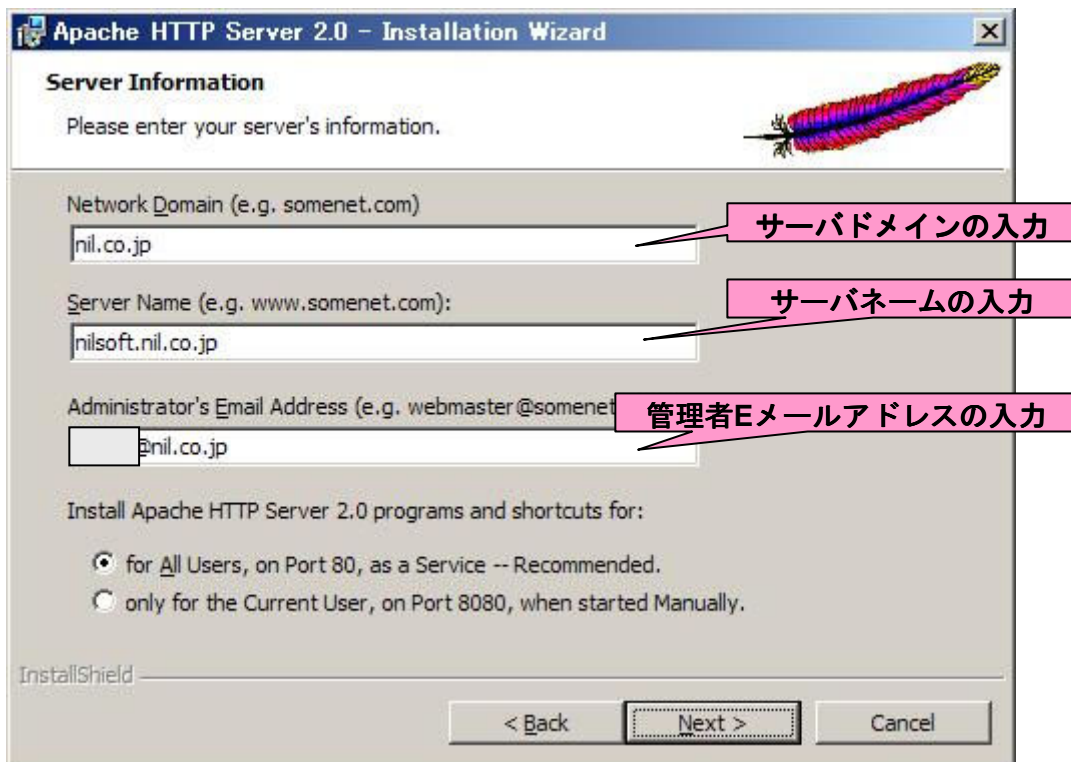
Apache HTTP Server 2.0 - Installation Wizard

Server Information

Please enter your server's information.

Network Domain (e.g. somenet.com)

nil.co.jp

サーバドメインの入力

Server Name (e.g. www.somenet.com):

nilsoft.nil.co.jp

サーバネームの入力

Administrator's Email Address (e.g. webmaster@somenet

管理者Eメールアドレスの入力

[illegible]@nil.co.jp

Install Apache HTTP Server 2.0 programs and shortcuts for:

for All Users, on Port 80, as a Service -- Recommended.

only for the Current User, on Port 8080, when started Manually.

InstallShield

< Back

Next >

Cancel